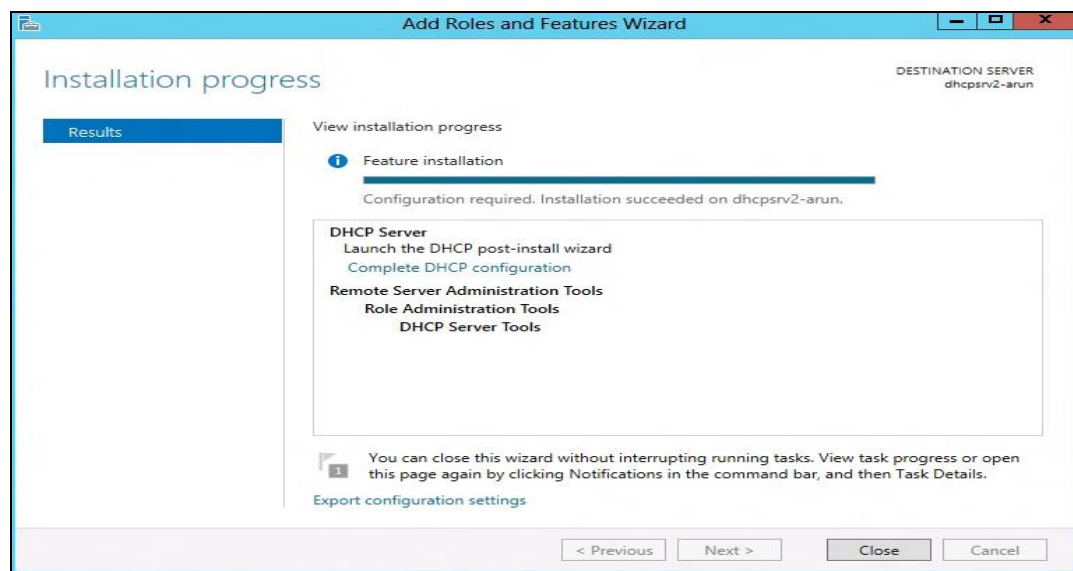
Add Roles and Features Wizard

Installation progress

DESTINATION SERVER
dhcpsrv2-arun

Results

View installation progress

Feature installation

Configuration required. Installation succeeded on dhcpsrv2-arun.

DHCP Server
Launch the DHCP post-install wizard
Complete DHCP configuration
Remote Server Administration Tools
Role Administration Tools
DHCP Server Tools

1

You can close this wizard without interrupting running tasks. View task progress or open this page again by clicking Notifications in the command bar, and then Task Details.

Export configuration settings

< Previous | Next > | Close | Cancel